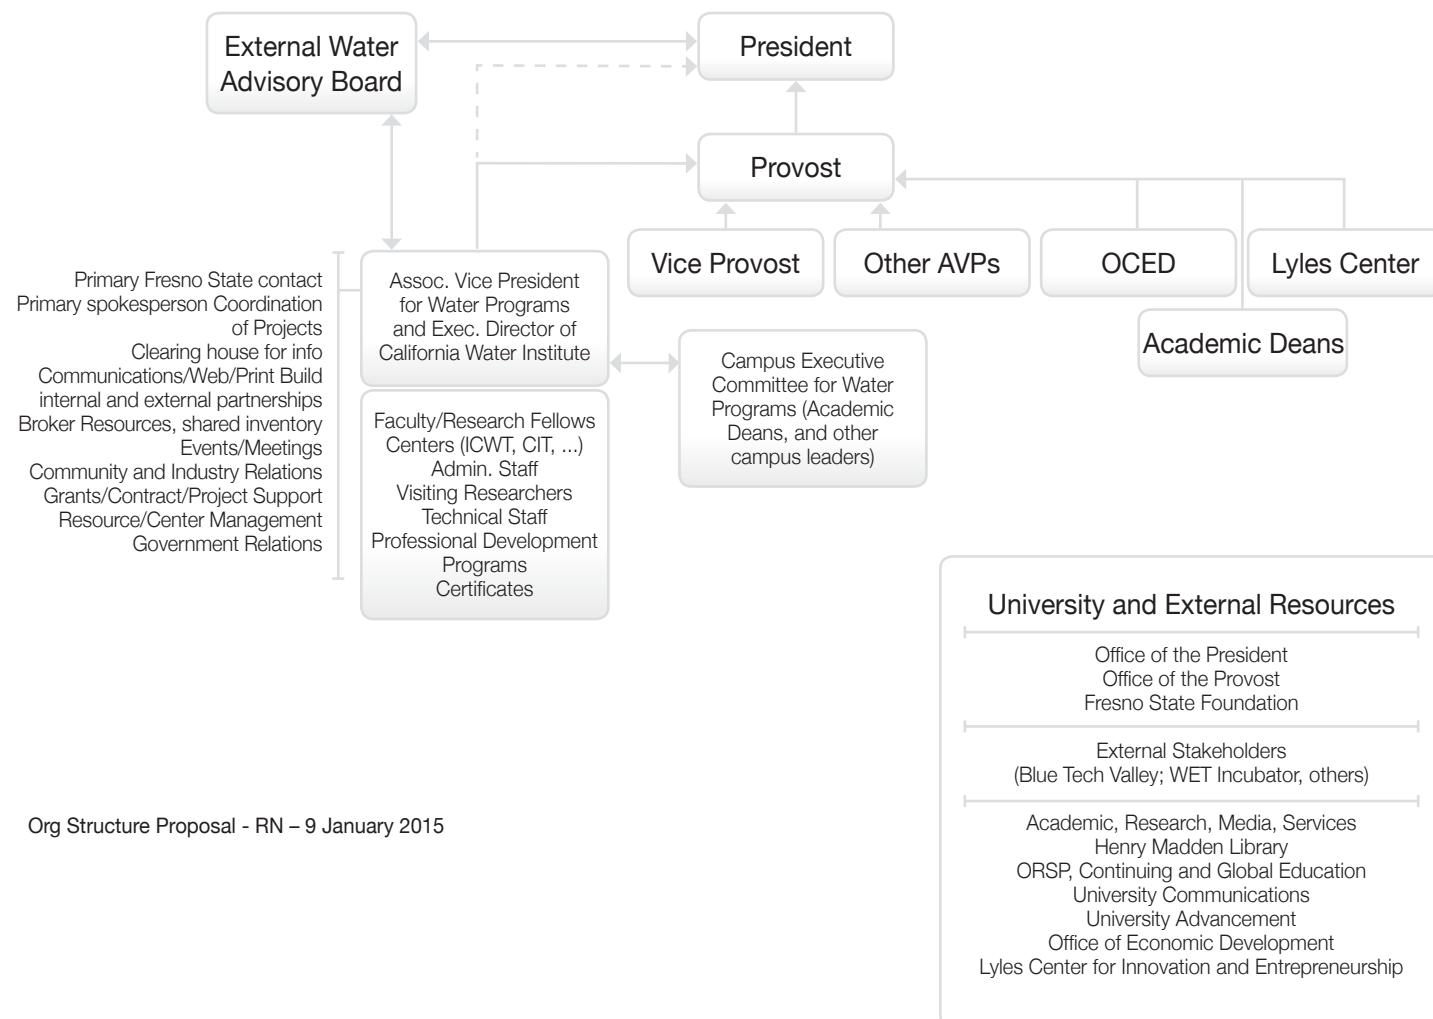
External Water Advisory Board

President

Provost

Vice Provost

Other AVPs

OCED

Lyles Center

Academic Deans

Primary Fresno State contact
Primary spokesperson Coordination of Projects
Clearing house for info
Communications/Web/Print Build internal and external partnerships
Broker Resources, shared inventory
Events/Meetings
Community and Industry Relations
Grants/Contract/Project Support
Resource/Center Management
Government Relations

Assoc. Vice President for Water Programs and Exec. Director of California Water Institute

Faculty/Research Fellows
Centers (ICWT, CIT, ...)
Admin. Staff
Visiting Researchers
Technical Staff
Professional Development Programs
Certificates

Campus Executive Committee for Water Programs (Academic Deans, and other campus leaders)

University and External Resources

Office of the President
Office of the Provost
Fresno State Foundation

External Stakeholders
(Blue Tech Valley; WET Incubator, others)

Academic, Research, Media, Services
Henry Madden Library
ORSP, Continuing and Global Education
University Communications
University Advancement
Office of Economic Development
Lyles Center for Innovation and Entrepreneurship

Org Structure Proposal - RN – 9 January 2015